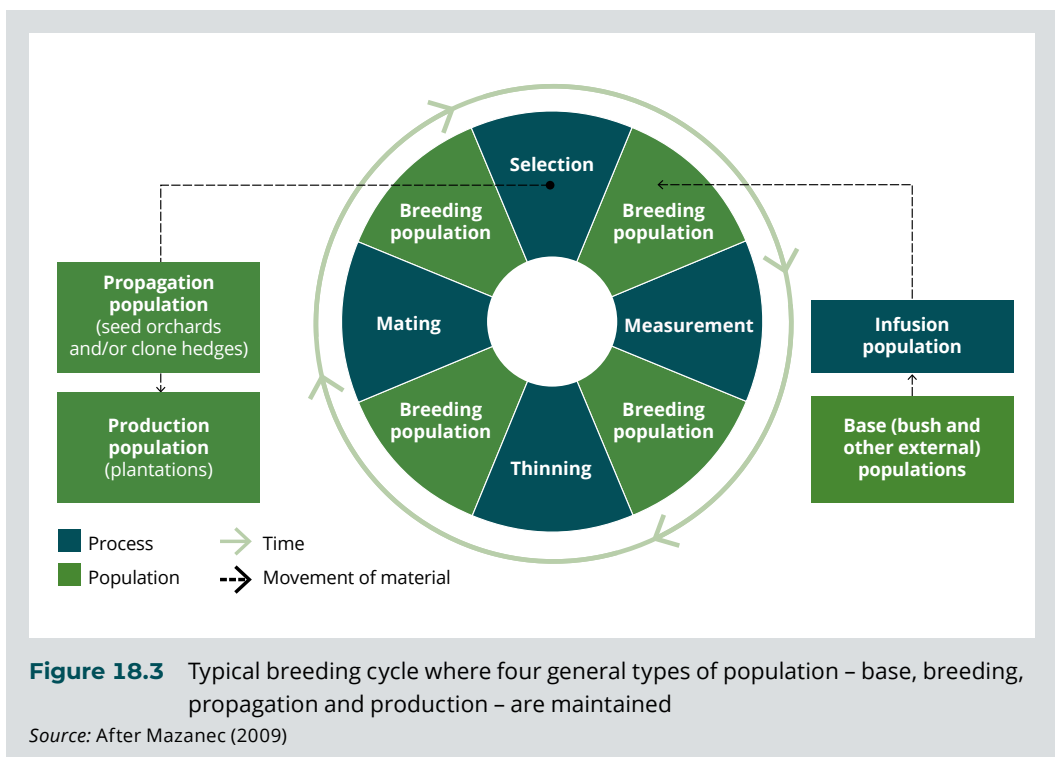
Propagation population (seed orchards and/or clone hedges)

Production population (plantations)

Selection

Breeding population

Breeding population

Mating

Measurement

Breeding population

Breeding population

Thinning

Infusion population

Base (bush and other external) populations

Process

Population

Time

Movement of material

**Figure 18.3** Typical breeding cycle where four general types of population – base, breeding, propagation and production – are maintained

*Source:* After Mazanec (2009)